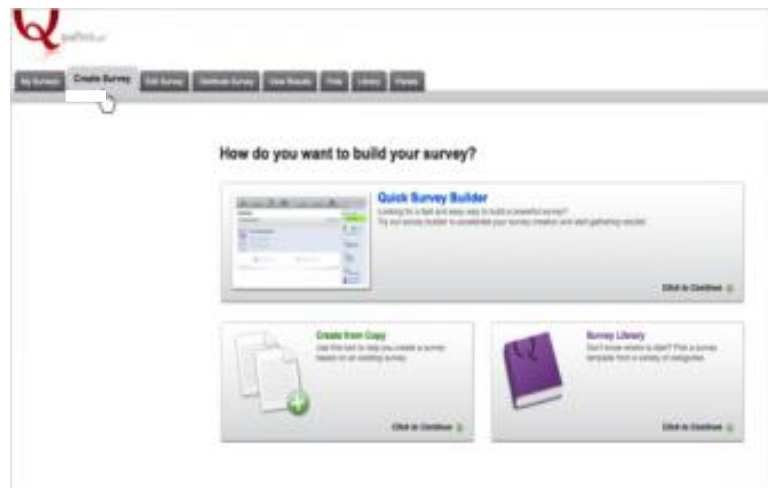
qualtrics.com

My Surveys | Create Survey | Edit Survey | Distribute Survey | View Results | Polls | Library | Panels

How do you want to build your survey?

Quick Survey Builder
Looking for a fast and easy way to build a powerful survey? Try our survey builder to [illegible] your survey creation and start gathering results!

Click to Continue

Create from Copy
Use this tool to help you create a survey based on an existing survey.

Click to Continue

Survey Library
Don't know where to start? Pick a survey template from a variety of categories.

Click to Continue